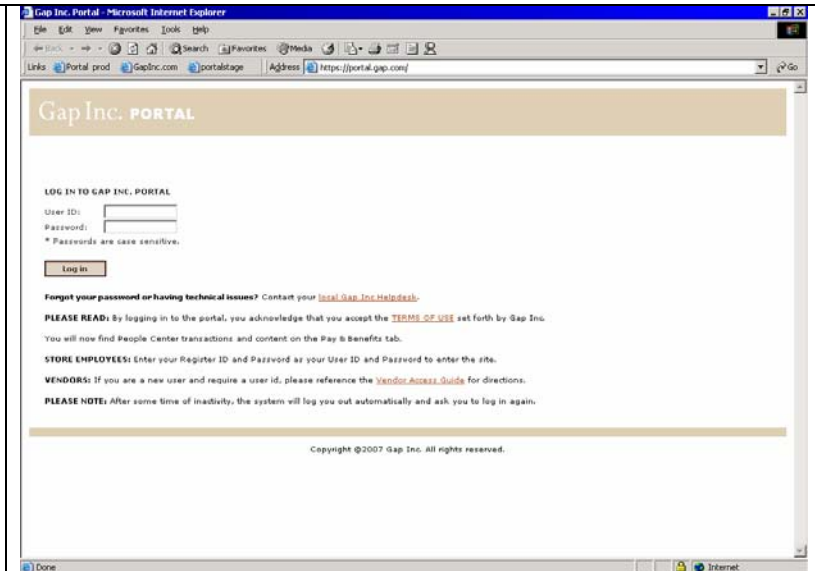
Gap Inc. Portal - Microsoft Internet Explorer

File Edit View Favorites Tools Help

Back Search Favorites Media

Links Portal prod GapInc.com portalstage Address https://portal.gap.com/ Go

Gap Inc. PORTAL

LOG IN TO GAP INC. PORTAL

User ID:

Password:

* Passwords are case sensitive.

Log in

Forgot your password or having technical issues? Contact your local Gap Inc Helpdesk.

PLEASE READ: By logging in to the portal, you acknowledge that you accept the TERMS OF USE set forth by Gap Inc.

You will now find People Center transactions and content on the Pay & Benefits tab.

STORE EMPLOYEES: Enter your Register ID and Password as your User ID and Password to enter the site.

VENDORS: If you are a new user and require a user id, please reference the Vendor Access Guide for directions.

PLEASE NOTE: After some time of inactivity, the system will log you out automatically and ask you to log in again.

Copyright @2007 Gap Inc. All rights reserved.

Done

Internet